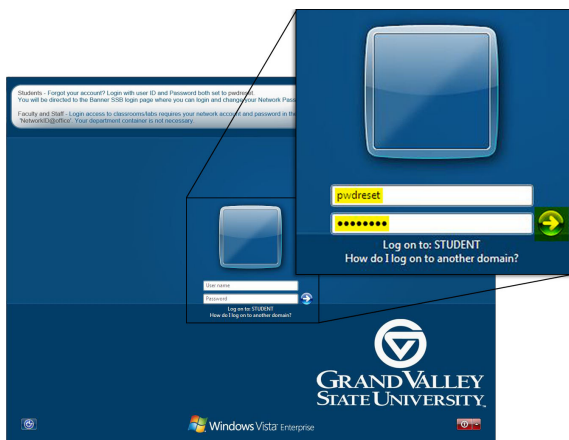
Students - Forgot your account? Login with user ID and Password both set to pwdreset.
You will be directed to the Banner SSB login page where you can login and change your Network Pass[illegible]

Faculty and Staff - Login access to classrooms/labs requires your network account and password in th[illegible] 'NetworkID@office'. Your department container is not necessary.

pwdreset
••••••••
Log on to: STUDENT
How do I log on to another domain?

User name
Password
Log on to: STUDENT
How do I log on to another domain?

GRAND VALLEY
STATE UNIVERSITY.

Windows Vista Enterprise